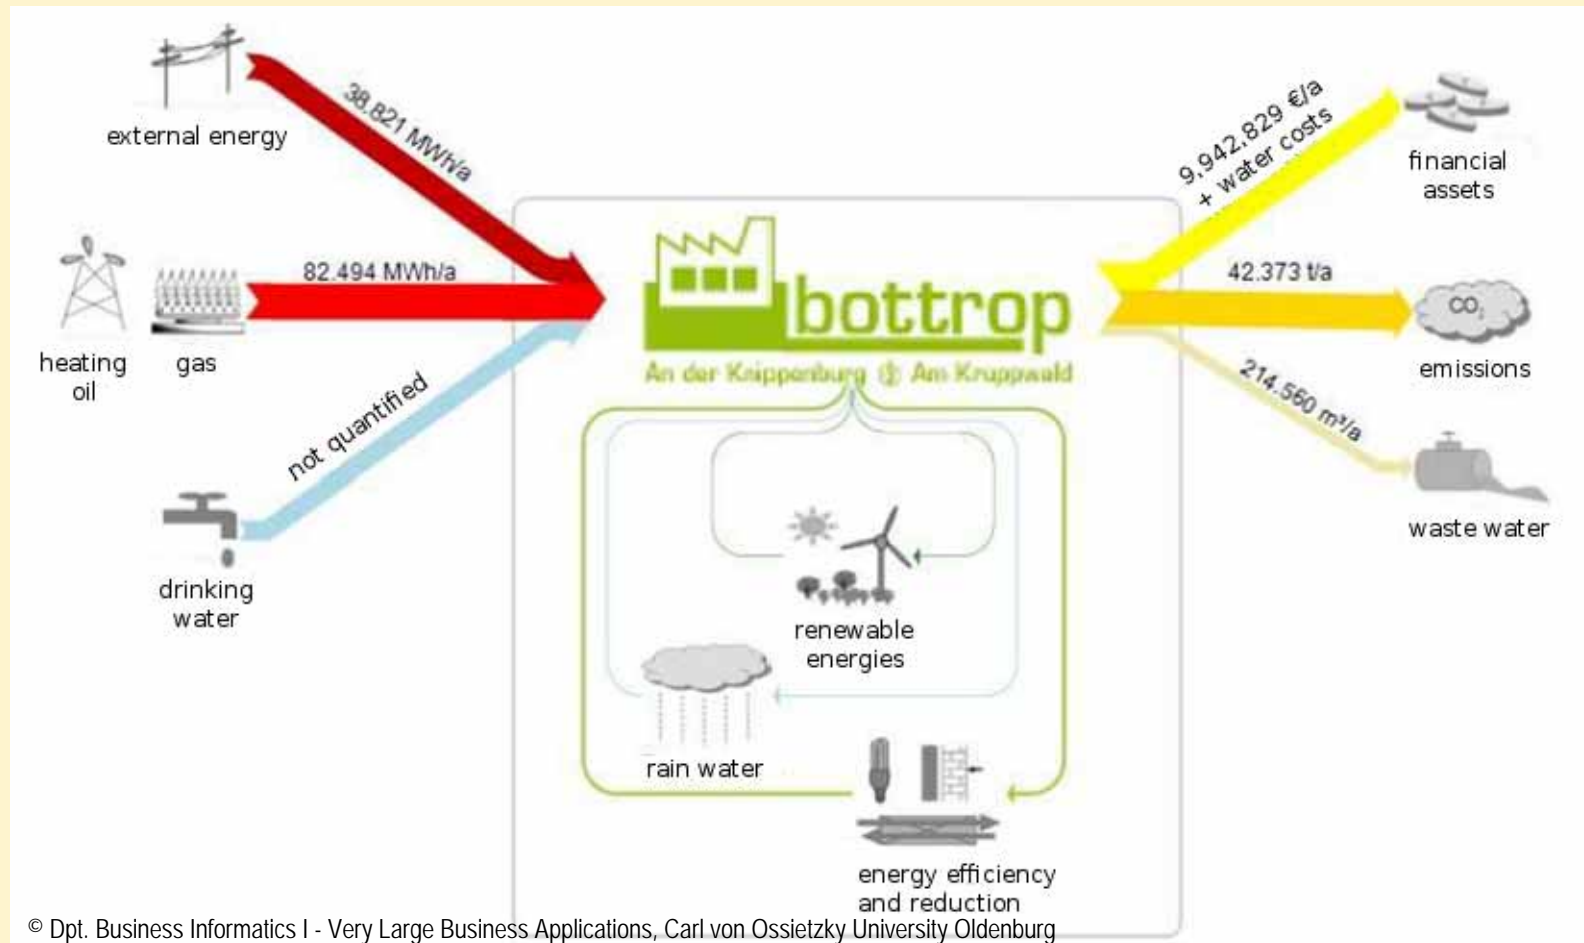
external energy

38.821 MWh/a

heating oil

gas

82.494 MWh/a

not quantified

drinking water

bottrop

An der Knippenburg | Am Kruppwald

renewable energies

rain water

energy efficiency and reduction

9,942,829 €/a + water costs

financial assets

42.373 t/a

$CO_2$

emissions

214.560 m³/a

waste water

© Dpt. Business Informatics I - Very Large Business Applications, Carl von Ossietzky University Oldenburg